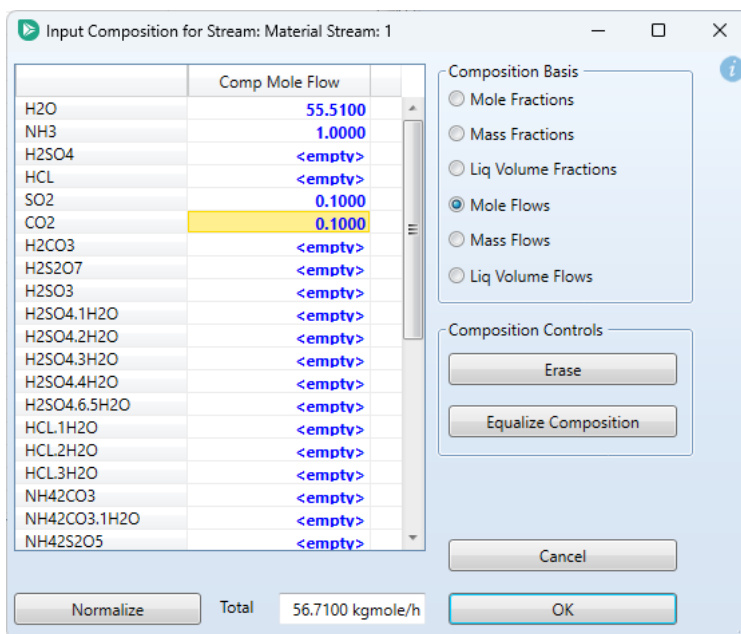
Input Composition for Stream: Material Stream: 1

| | Comp Mole Flow |
|---|---|
| H2O | 55.5100 |
| NH3 | 1.0000 |
| H2SO4 | <empty> |
| HCL | <empty> |
| SO2 | 0.1000 |
| CO2 | 0.1000 |
| H2CO3 | <empty> |
| H2S2O7 | <empty> |
| H2SO3 | <empty> |
| H2SO4.1H2O | <empty> |
| H2SO4.2H2O | <empty> |
| H2SO4.3H2O | <empty> |
| H2SO4.4H2O | <empty> |
| H2SO4.6.5H2O | <empty> |
| HCL.1H2O | <empty> |
| HCL.2H2O | <empty> |
| HCL.3H2O | <empty> |
| NH42CO3 | <empty> |
| NH42CO3.1H2O | <empty> |
| NH42S2O5 | <empty> |

Composition Basis
Mole Fractions
Mass Fractions
Liq Volume Fractions
Mole Flows
Mass Flows
Liq Volume Flows

Composition Controls
Erase
Equalize Composition

Cancel

Normalize
Total
56.7100 kgmole/h
OK